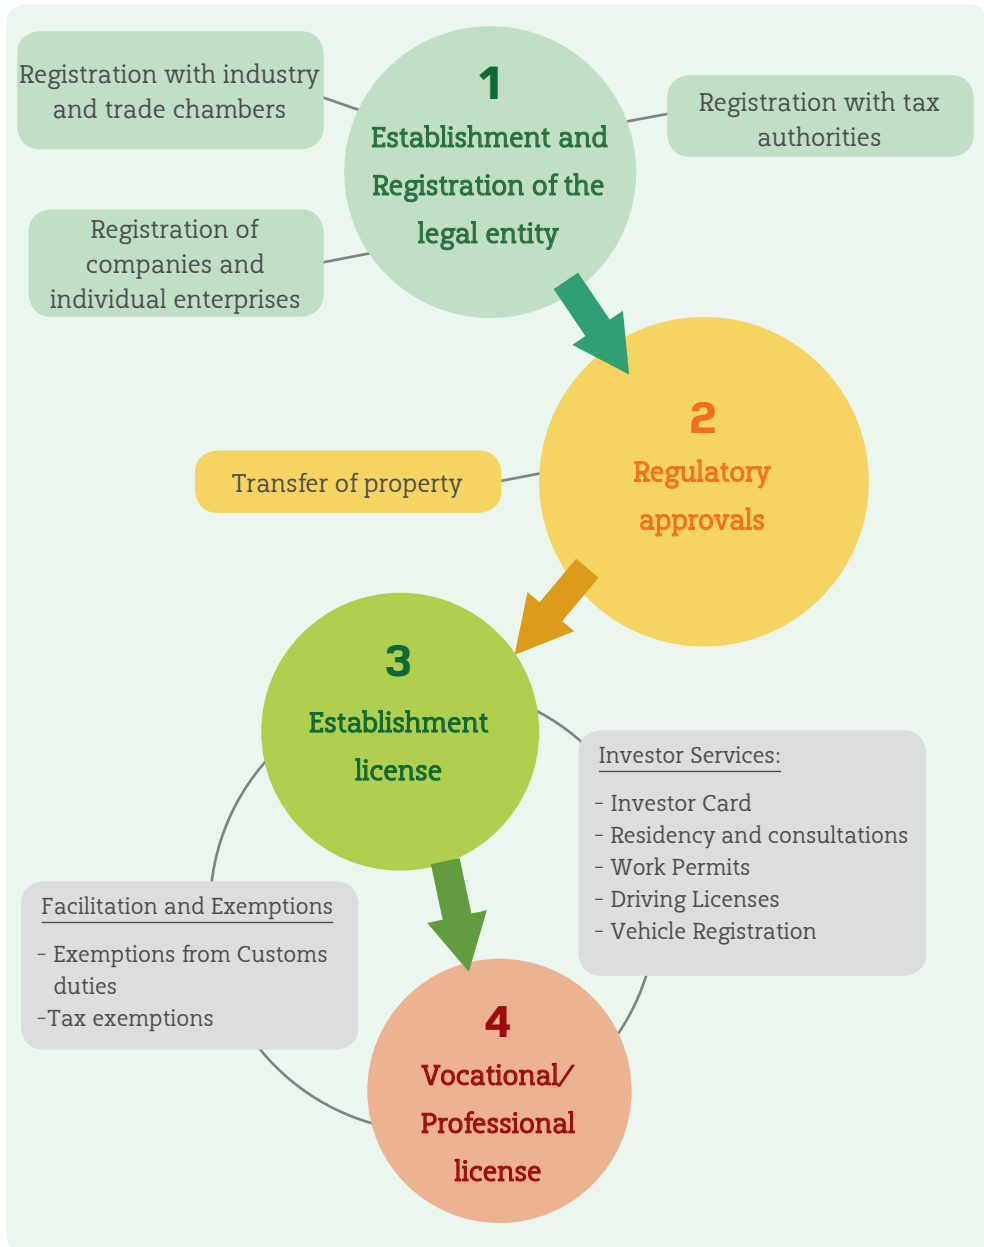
Registration with industry and trade chambers

1
Establishment and Registration of the legal entity

Registration with tax authorities

Registration of companies and individual enterprises

2
Regulatory approvals

Transfer of property

3
Establishment license

Investor Services:
- Investor Card
- Residency and consultations
- Work Permits
- Driving Licenses
- Vehicle Registration

Facilitation and Exemptions
- Exemptions from Customs duties
-Tax exemptions

4
Vocational/ Professional license